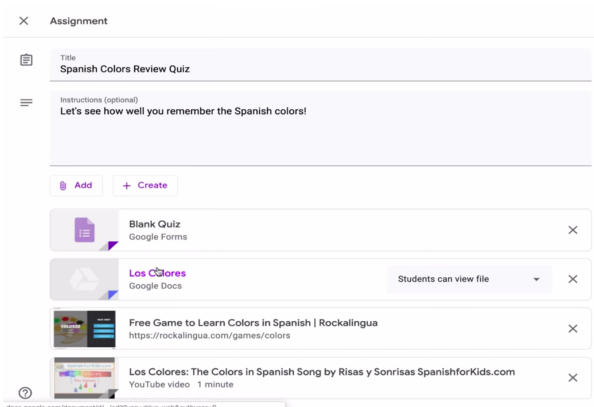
Assignment

Title
Spanish Colors Review Quiz

Instructions (optional)
Let's see how well you remember the Spanish colors!

Add

+ Create

Blank Quiz
Google Forms

Los Colores
Google Docs

Students can view file

Free Game to Learn Colors in Spanish | Rockalingua
https://rockalingua.com/games/colors

Los Colores: The Colors in Spanish Song by Risas y Sonrisas SpanishforKids.com
YouTube video 1 minute

?

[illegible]